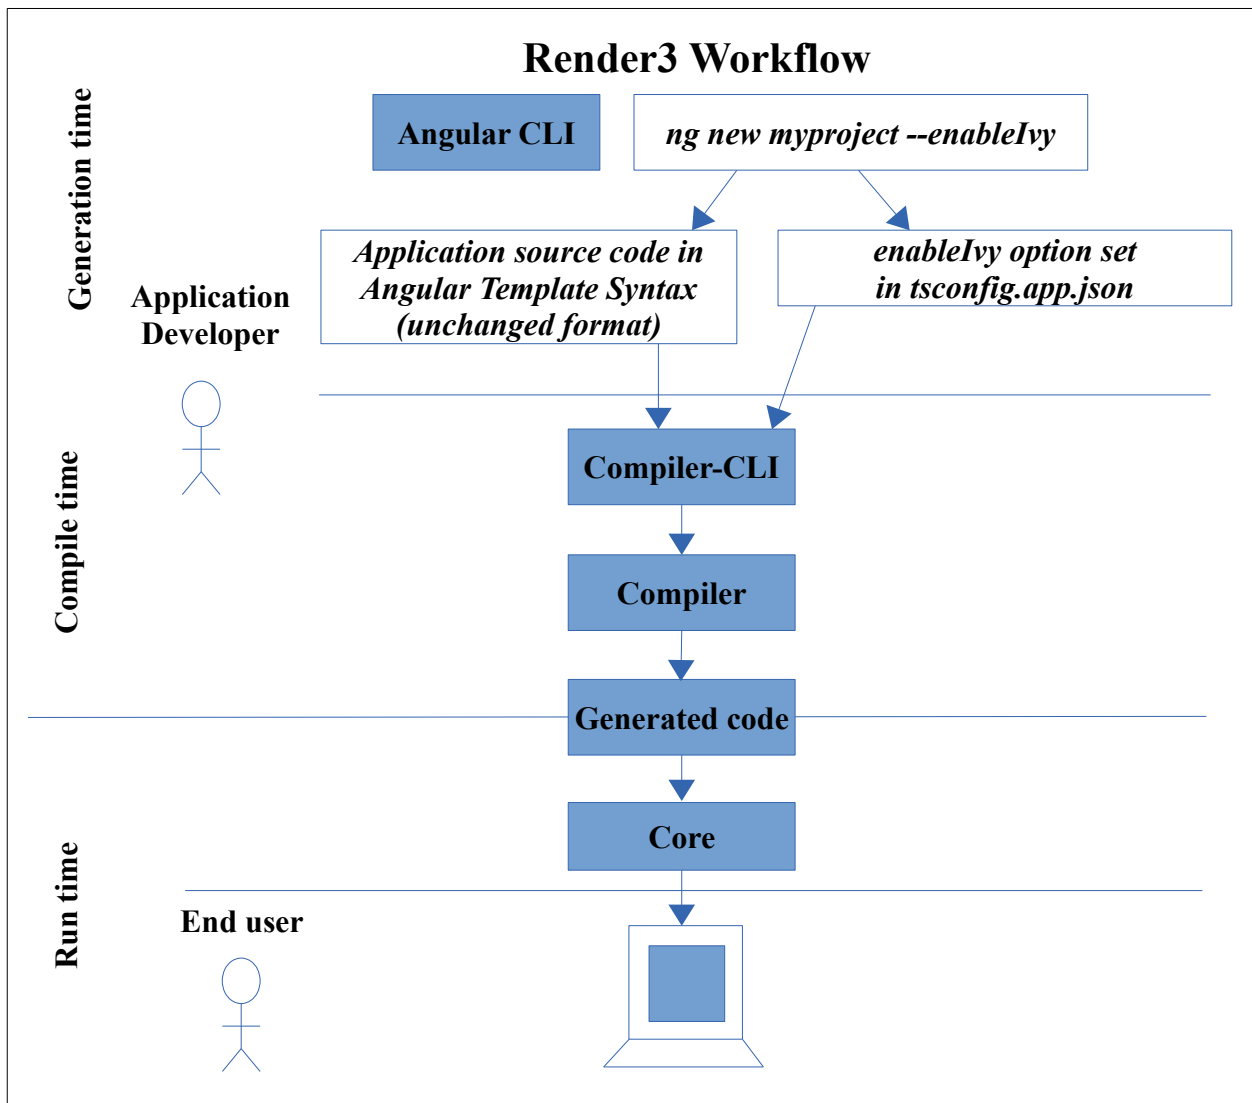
Render3 Workflow

Generation time

Angular CLI

ng new myproject --enableIvy

Application Developer

Application source code in Angular Template Syntax (unchanged format)

enableIvy option set in tsconfig.app.json

Compile time

Compiler-CLI

Compiler

Generated code

Run time

Core

End user